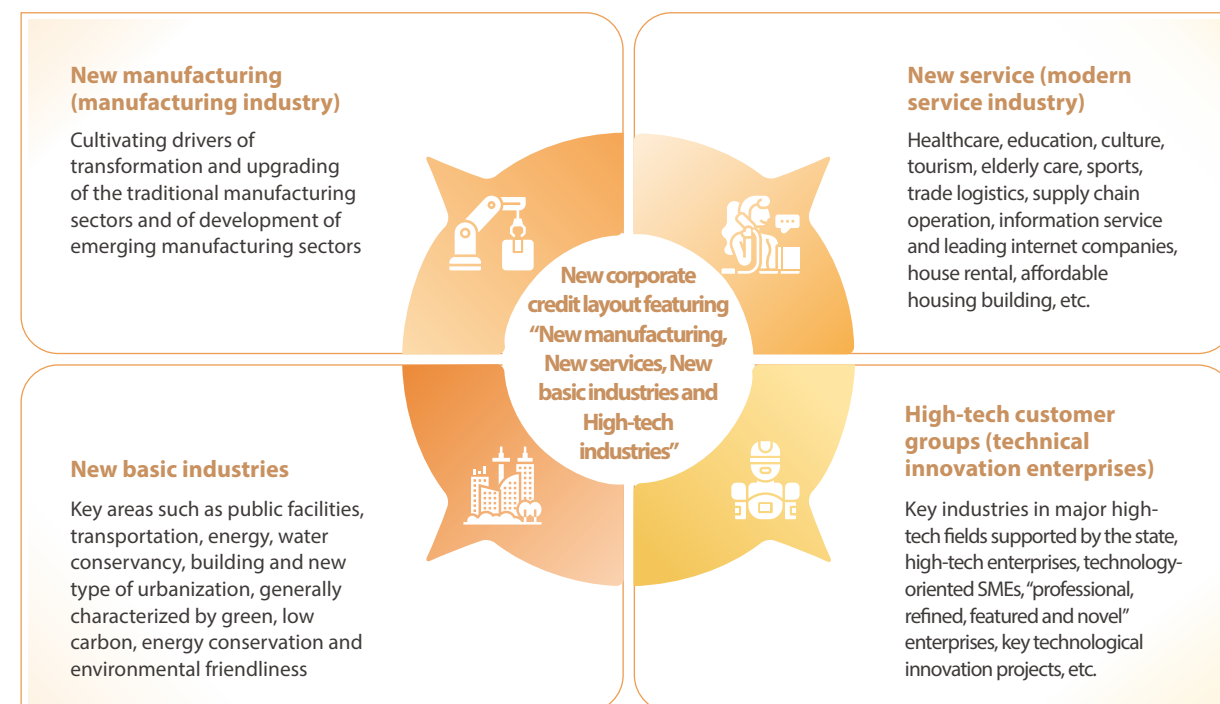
New manufacturing (manufacturing industry)

Cultivating drivers of transformation and upgrading of the traditional manufacturing sectors and of development of emerging manufacturing sectors

New service (modern service industry)

Healthcare, education, culture, tourism, elderly care, sports, trade logistics, supply chain operation, information service and leading internet companies, house rental, affordable housing building, etc.

New corporate credit layout featuring "New manufacturing, New services, New basic industries and High-tech industries"

New basic industries

Key areas such as public facilities, transportation, energy, water conservancy, building and new type of urbanization, generally characterized by green, low carbon, energy conservation and environmental friendliness

High-tech customer groups (technical innovation enterprises)

Key industries in major high-tech fields supported by the state, high-tech enterprises, technology-oriented SMEs, "professional, refined, featured and novel" enterprises, key technological innovation projects, etc.